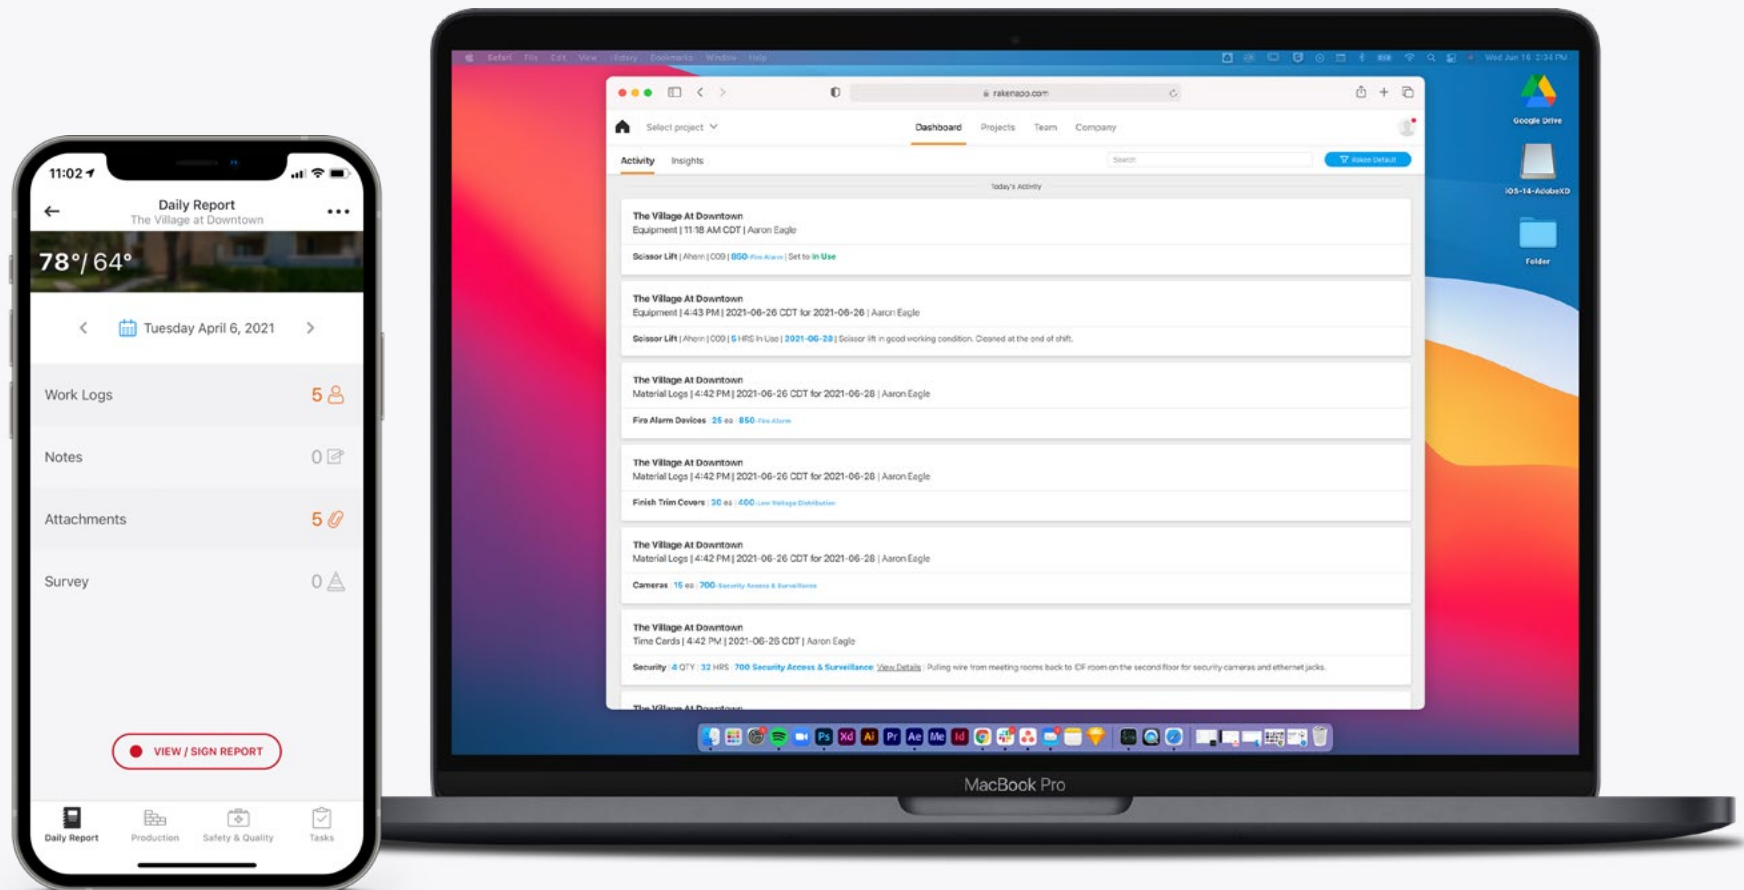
11:02

Daily Report
The Village at Downtown

78°/ 64°

Tuesday April 6, 2021

Work Logs 5

Notes 0

Attachments 5

Survey 0

VIEW / SIGN REPORT

Daily Report
Production
Safety & Quality
Tasks

Safari File Edit View History Bookmarks Window Help

rakenapp.com

Select project

Dashboard Projects Team Company

Activity Insights

Search

Today's Activity

The Village At Downtown
Equipment | 11:18 AM CDT | Aaron Eagle
Scissor Lift | Ahern | C09 | 850-Fire Alarm | Set to In Use

The Village At Downtown
Equipment | 4:43 PM | 2021-06-26 CDT for 2021-06-26 | Aaron Eagle
Scissor Lift | Ahern | C09 | 5 HRS In Use | 2021-06-28 | Scissor lift in good working condition. Cleaned at the end of shift.

The Village At Downtown
Material Logs | 4:42 PM | 2021-06-26 CDT for 2021-06-28 | Aaron Eagle
Fire Alarm Devices 25 ea 850-Fire Alarm

The Village At Downtown
Material Logs | 4:42 PM | 2021-06-26 CDT for 2021-06-28 | Aaron Eagle
Finish Trim Covers 30 ea 400-Low Voltage Distribution

The Village At Downtown
Material Logs | 4:42 PM | 2021-06-26 CDT for 2021-06-28 | Aaron Eagle
Cameras 15 ea 700-Security Access & Surveillance

The Village At Downtown
Time Cards | 4:42 PM | 2021-06-26 CDT | Aaron Eagle
Security 4 QTY 32 HRS 700 Security Access & Surveillance View Details Pulling wire from meeting rooms back to IDF room on the second floor for security cameras and ethernet jacks.

Google Drive
iOS-14-AdobeXD
Folder

MacBook Pro